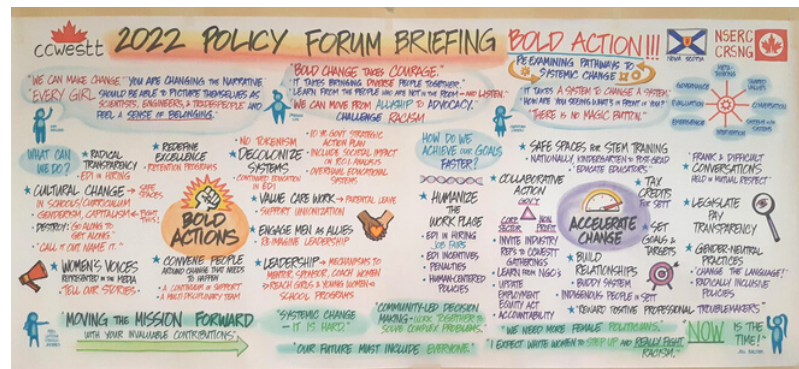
ccwestt 2022 POLICY FORUM BRIEFING BOLD ACTION!!!

NOVA SCOTIA

NSERC CRSNG

"WE CAN MAKE CHANGE." "YOU ARE CHANGING THE NARRATIVE" "EVERY GIRL SHOULD BE ABLE TO PICTURE THEMSELVES AS SCIENTISTS, ENGINEERS, & TRADESPEOPLE AND FEEL A SENSE OF BELONGING."

"BOLD CHANGE TAKES COURAGE." "IT TAKES BRINGING DIVERSE PEOPLE TOGETHER." "LEARN FROM THE PEOPLE WHO ARE NOT IN THE ROOM — AND LISTEN." WE CAN MOVE FROM ALLYSHIP TO ADVOCACY. CHALLENGE RACISM

RE-EXAMINING PATHWAYS TO SYSTEMIC CHANGE

"IT TAKES A SYSTEM TO CHANGE A SYSTEM." "HOW ARE YOU SEEING WHAT'S IN FRONT OF YOU?" THERE IS NO MAGIC BUTTON.

GOVERNANCE, METRICS, SHARED VALUES, EVALUATION, CONVERSATION, EXPERIENCE, SYSTEMS AS A CATALYST

WHAT CAN WE DO?

RADICAL TRANSPARENCY • EDI in HIRING

REDEFINE EXCELLENCE • RETENTION PROGRAMS

NO TOKENISM

DECOLONIZE SYSTEMS • CONTINUED EDUCATION IN EDI

• 10 YR GOVT STRATEGIC ACTION PLAN • INCLUDE SOCIETAL IMPACT ON R.O.I. ANALYSIS • OVERHAUL EDUCATIONAL SYSTEMS

HOW DO WE ACHIEVE OUR GOALS FASTER?

SAFE SPACES FOR STEM TRAINING • NATIONALLY, KINDERGARTEN TO POST-GRAD • EDUCATE EDUCATORS

"FRANK & DIFFICULT CONVERSATIONS" HELD IN MUTUAL RESPECT

CULTURAL CHANGE IN SCHOOLS/CURRICULUM • GENDERISM, CAPITALISM • DESTROY: GO ALONG TO GET ALONG • "CALL IT OUT NAME IT."

→ SAFE SPACES
→ FIGHT THIS!

BOLD ACTIONS

VALUE CARE WORK → PARENTAL LEAVE • SUPPORT UNIONIZATION

ENGAGE MEN AS ALLIES → RE-IMAGINE LEADERSHIP

HUMANIZE THE WORK PLACE • EDI IN HIRING JOB FAIRS • EDI INCENTIVES • PENALTIES • HUMAN-CENTERED POLICIES

COLLABORATIVE ACTION GOV'T CORP. SECTOR NON PROFIT • INVITE INDUSTRY REPS TO COMMUNITY GATHERINGS • LEARN FROM NGO'S • UPDATE EMPLOYMENT EQUITY ACT • ACCOUNTABILITY

ACCELERATE CHANGE

TAX CREDITS FOR SETT

SET GOALS & TARGETS

BUILD RELATIONSHIPS • BUDDY SYSTEM • INDIGENOUS PEOPLE IN SETT

LEGISLATE PAY TRANSPARENCY

GENDER-NEUTRAL PRACTICES • "CHANGE THE LANGUAGE" • RADICALLY INCLUSIVE POLICIES

WOMEN'S VOICES REPRESENTED IN THE MEDIA • "TELL OUR STORIES"

CONVENE PEOPLE AROUND CHANGE THAT NEEDS TO HAPPEN • A CONTINUUM OF SUPPORT • A MULTI-DISCIPLINARY TEAM

LEADERSHIP → MECHANISMS TO MENTOR, SPONSOR, COACH WOMEN • REACH GIRLS & YOUNG WOMEN IN SCHOOL PROGRAMS

"REWARD POSITIVE PROFESSIONAL TROUBLEMAKERS"

"MOVING THE MISSION FORWARD WITH YOUR INVALUABLE CONTRIBUTIONS."

"SYSTEMIC CHANGE — IT IS HARD."

"COMMUNITY-LED DECISION MAKING — WORK TOGETHER TO SOLVE COMPLEX PROBLEMS."

"WE NEED MORE FEMALE POLITICIANS."

"NOW IS THE TIME!"

"OUR FUTURE MUST INCLUDE EVERYONE."

I EXPECT WHITE WOMEN TO STEP UP AND REALLY FIGHT RACISM.